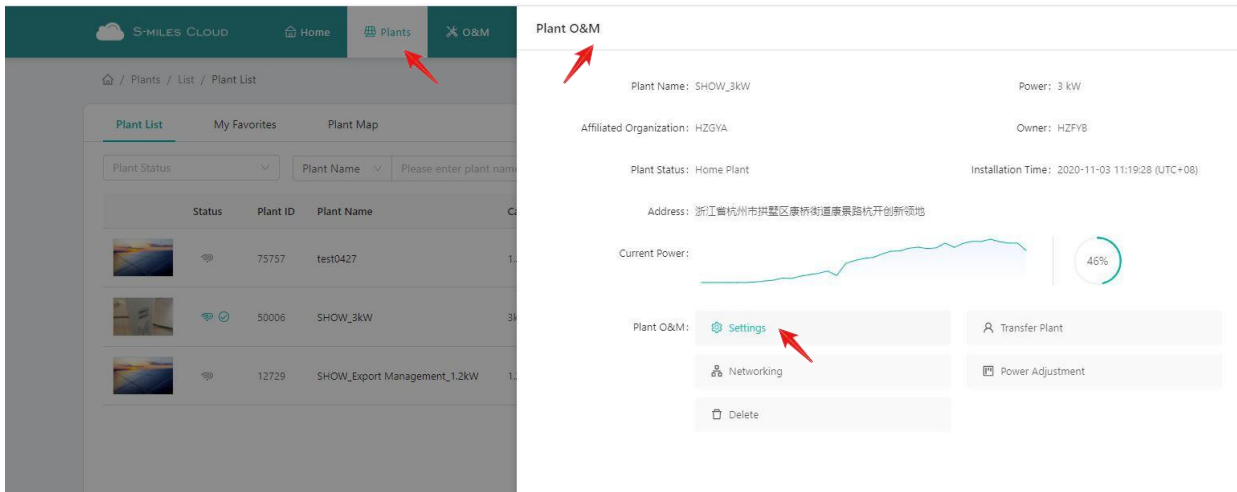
S-MILES CLOUD Home Plants O&M

Plants / List / Plant List

Plant List My Favorites Plant Map

Plant Status Plant Name Please enter plant nam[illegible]

| | Status | Plant ID | Plant Name | C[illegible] |
|---|---|---|---|---|
| | | 75757 | test0427 | 1.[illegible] |
| | | 50006 | SHOW_3kW | 3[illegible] |
| | | 12729 | SHOW_Export Management_1.2kW | 1.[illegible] |

Plant O&M

Plant Name: SHOW_3kW

Power: 3 kW

Affiliated Organization: HZGYA

Owner: HZFYB

Plant Status: Home Plant

Installation Time: 2020-11-03 11:19:28 (UTC+08)

Address: 浙江省杭州市拱墅区康桥街道康景路杭开创新领地

Current Power:

46%

Plant O&M: Settings

Transfer Plant

Networking

Power Adjustment

Delete